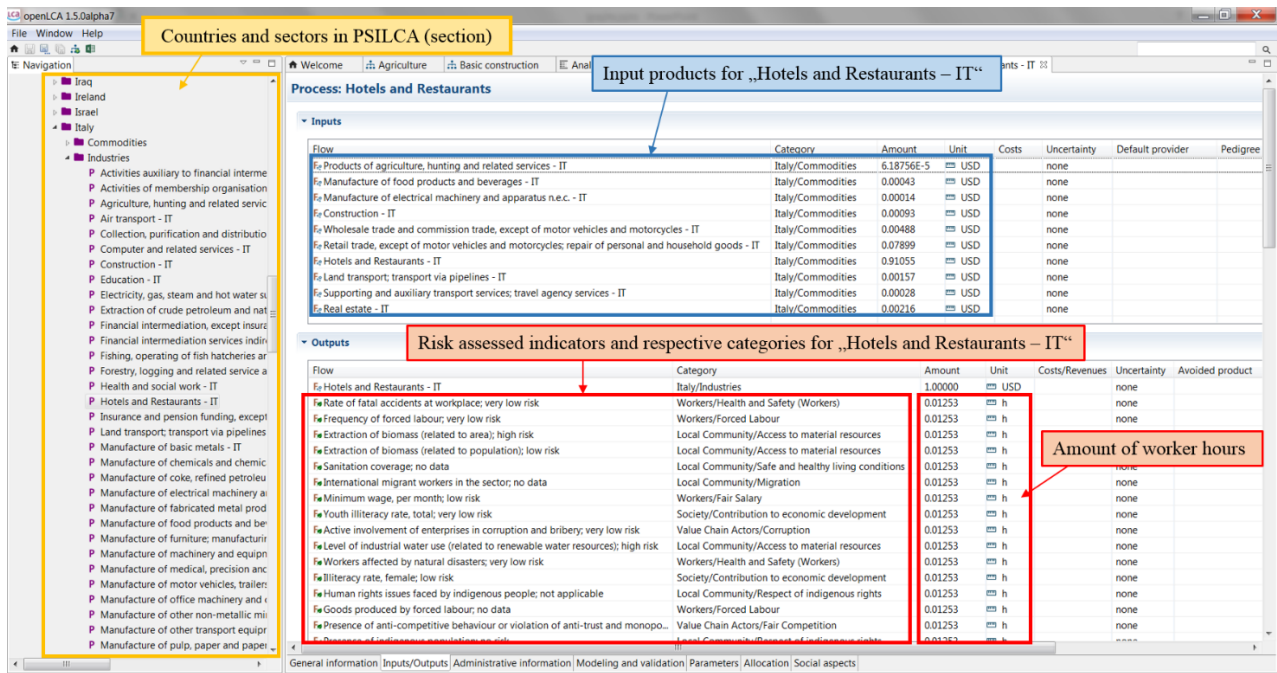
openLCA 1.5.0alpha7

File Window Help

Countries and sectors in PSILCA (section)

Navigation

Iraq
Ireland
Israel
Italy
Commodities
Industries
Activities auxiliary to financial interme
Activities of membership organisation
Agriculture, hunting and related servic
Air transport - IT
Collection, purification and distributio
Computer and related services - IT
Construction - IT
Education - IT
Electricity, gas, steam and hot water su
Extraction of crude petroleum and nat
Financial intermediation, except insura
Financial intermediation services indir
Fishing, operating of fish hatcheries ar
Forestry, logging and related service a
Health and social work - IT
Hotels and Restaurants - IT
Insurance and pension funding, except
Land transport; transport via pipelines
Manufacture of basic metals - IT
Manufacture of chemicals and chemic
Manufacture of coke, refined petroleu
Manufacture of electrical machinery a
Manufacture of fabricated metal prod
Manufacture of food products and be
Manufacture of furniture; manufacturin
Manufacture of machinery and equipn
Manufacture of medical, precision and
Manufacture of motor vehicles, trailer
Manufacture of office machinery and c
Manufacture of other non-metallic mi
Manufacture of other transport equipr
Manufacture of pulp, paper and pape

Welcome | Agriculture | Basic construction | Anal | ants - IT

Input products for „Hotels and Restaurants – IT“

Process: Hotels and Restaurants

Inputs

| Flow | Category | Amount | Unit | Costs | Uncertainty | Default provider | Pedigree |
|---|---|---|---|---|---|---|---|
| Products of agriculture, hunting and related services - IT | Italy/Commodities | 6.18756E-5 | USD | | none | | |
| Manufacture of food products and beverages - IT | Italy/Commodities | 0.00043 | USD | | none | | |
| Manufacture of electrical machinery and apparatus n.e.c. - IT | Italy/Commodities | 0.00014 | USD | | none | | |
| Construction - IT | Italy/Commodities | 0.00093 | USD | | none | | |
| Wholesale trade and commission trade, except of motor vehicles and motorcycles - IT | Italy/Commodities | 0.00488 | USD | | none | | |
| Retail trade, except of motor vehicles and motorcycles; repair of personal and household goods - IT | Italy/Commodities | 0.07899 | USD | | none | | |
| Hotels and Restaurants - IT | Italy/Commodities | 0.91055 | USD | | none | | |
| Land transport; transport via pipelines - IT | Italy/Commodities | 0.00157 | USD | | none | | |
| Supporting and auxiliary transport services; travel agency services - IT | Italy/Commodities | 0.00028 | USD | | none | | |
| Real estate - IT | Italy/Commodities | 0.00216 | USD | | none | | |

Outputs

Risk assessed indicators and respective categories for „Hotels and Restaurants – IT“

Amount of worker hours

| Flow | Category | Amount | Unit | Costs/Revenues | Uncertainty | Avoided product |
|---|---|---|---|---|---|---|
| Hotels and Restaurants - IT | Italy/Industries | 1.00000 | USD | | none | |
| Rate of fatal accidents at workplace; very low risk | Workers/Health and Safety (Workers) | 0.01253 | h | | none | |
| Frequency of forced labour; very low risk | Workers/Forced Labour | 0.01253 | h | | none | |
| Extraction of biomass (related to area); high risk | Local Community/Access to material resources | 0.01253 | h | | | |
| Extraction of biomass (related to population); low risk | Local Community/Access to material resources | 0.01253 | h | | | |
| Sanitation coverage; no data | Local Community/Safe and healthy living conditions | 0.01253 | h | | none | |
| International migrant workers in the sector; no data | Local Community/Migration | 0.01253 | h | | none | |
| Minimum wage, per month; low risk | Workers/Fair Salary | 0.01253 | h | | none | |
| Youth illiteracy rate, total; very low risk | Society/Contribution to economic development | 0.01253 | h | | none | |
| Active involvement of enterprises in corruption and bribery; very low risk | Value Chain Actors/Corruption | 0.01253 | h | | none | |
| Level of industrial water use (related to renewable water resources); high risk | Local Community/Access to material resources | 0.01253 | h | | none | |
| Workers affected by natural disasters; very low risk | Workers/Health and Safety (Workers) | 0.01253 | h | | none | |
| Illiteracy rate, female; low risk | Society/Contribution to economic development | 0.01253 | h | | none | |
| Human rights issues faced by indigenous people; not applicable | Local Community/Respect of indigenous rights | 0.01253 | h | | none | |
| Goods produced by forced labour; no data | Workers/Forced Labour | 0.01253 | h | | none | |
| Presence of anti-competitive behaviour or violation of anti-trust and monopo... | Value Chain Actors/Fair Competition | 0.01253 | h | | none | |

General information | Inputs/Outputs | Administrative information | Modeling and validation | Parameters | Allocation | Social aspects